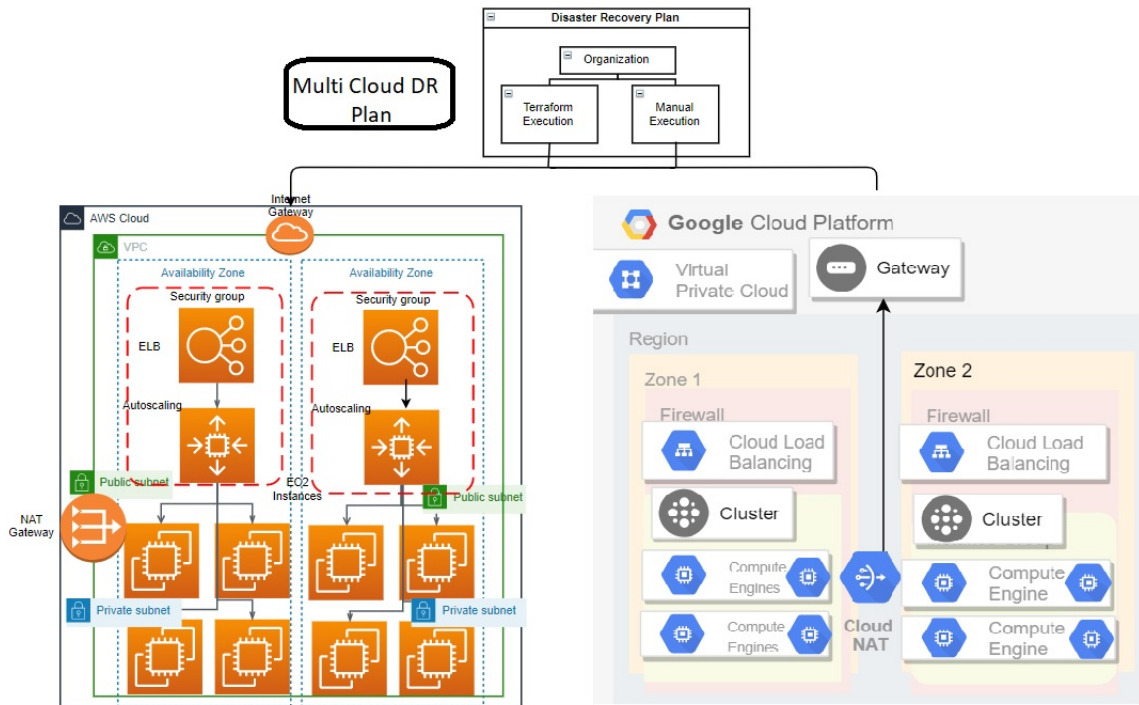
Disaster Recovery Plan

Organization

Terraform Execution

Manual Execution

Multi Cloud DR Plan

Internet Gateway

AWS Cloud

VPC

Availability Zone

Security group

ELB

Autoscaling

Availability Zone

Security group

ELB

Autoscaling

Public subnet

EC2 Instances

Public subnet

NAT Gateway

Private subnet

Private subnet

Google Cloud Platform

Virtual Private Cloud

Gateway

Region

Zone 1

Firewall

Cloud Load Balancing

Cluster

Compute Engines

Compute Engines

Cloud NAT

Zone 2

Firewall

Cloud Load Balancing

Cluster

Compute Engine

Compute Engine